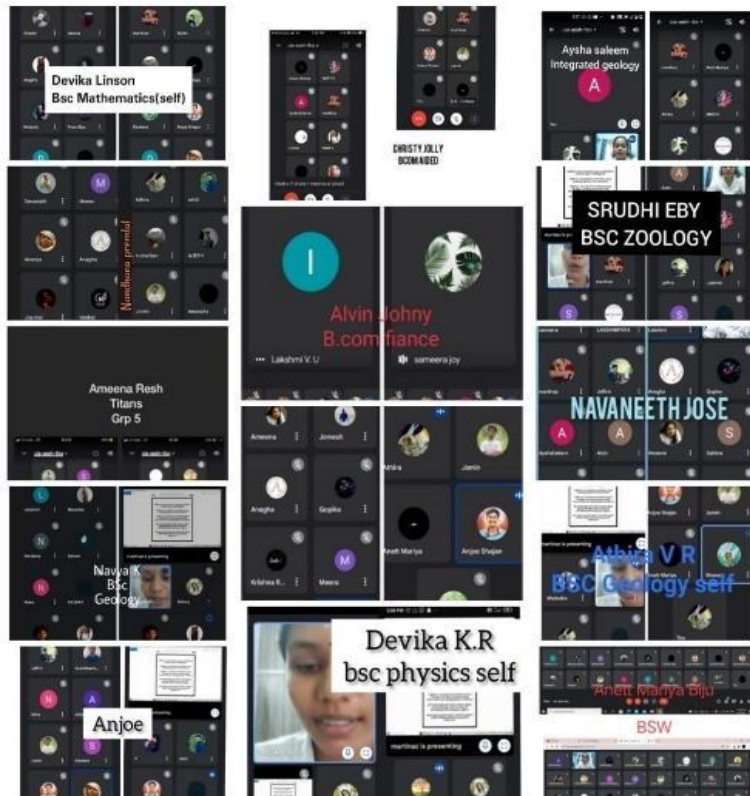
Devika Linson
Bsc Mathematics(self)

CHRISTY JOLLY
BCOM AIDED

Aysha saleem
Integrated geology

A

SRUDHI EBY
BSC ZOOLOGY

Nandhana prasad

Alvin Johny
B.com fiance

Lakshmi V. U

sameera joy

Ameena Resh
Titans
Grp 5

NAVANEETH JOSE

Ameena
Jomesh
Athira
Jomin
Anagha
Gopika
Anett Mariya
Anjoe Shajan
Krishna K.
Meera

Navya K
Bsc
Geology

Athira V R
BSC Geology self

Devika K.R
bsc physics self

martinaz is presenting

Anjoe

Anett Mariya Biju

BSW